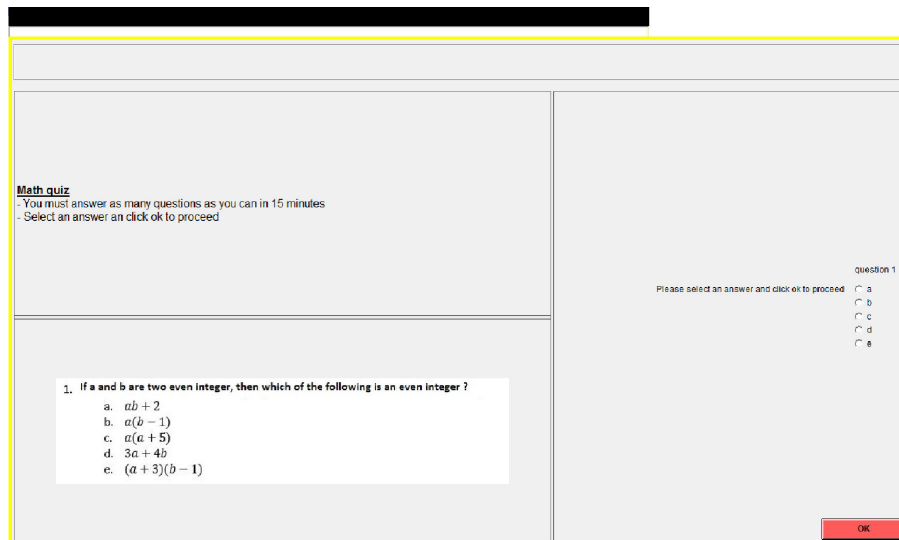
Math quiz
- You must answer as many questions as you can in 15 minutes
- Select an answer an click ok to proceed

question 1

Please select an answer and click ok to proceed
a
b
c
d
e

1. If a and b are two even integer, then which of the following is an even integer ?
a. $ab+2$
b. $a(b-1)$
c. $a(a+5)$
d. $3a+4b$
e. $(a+3)(b-1)$

OK